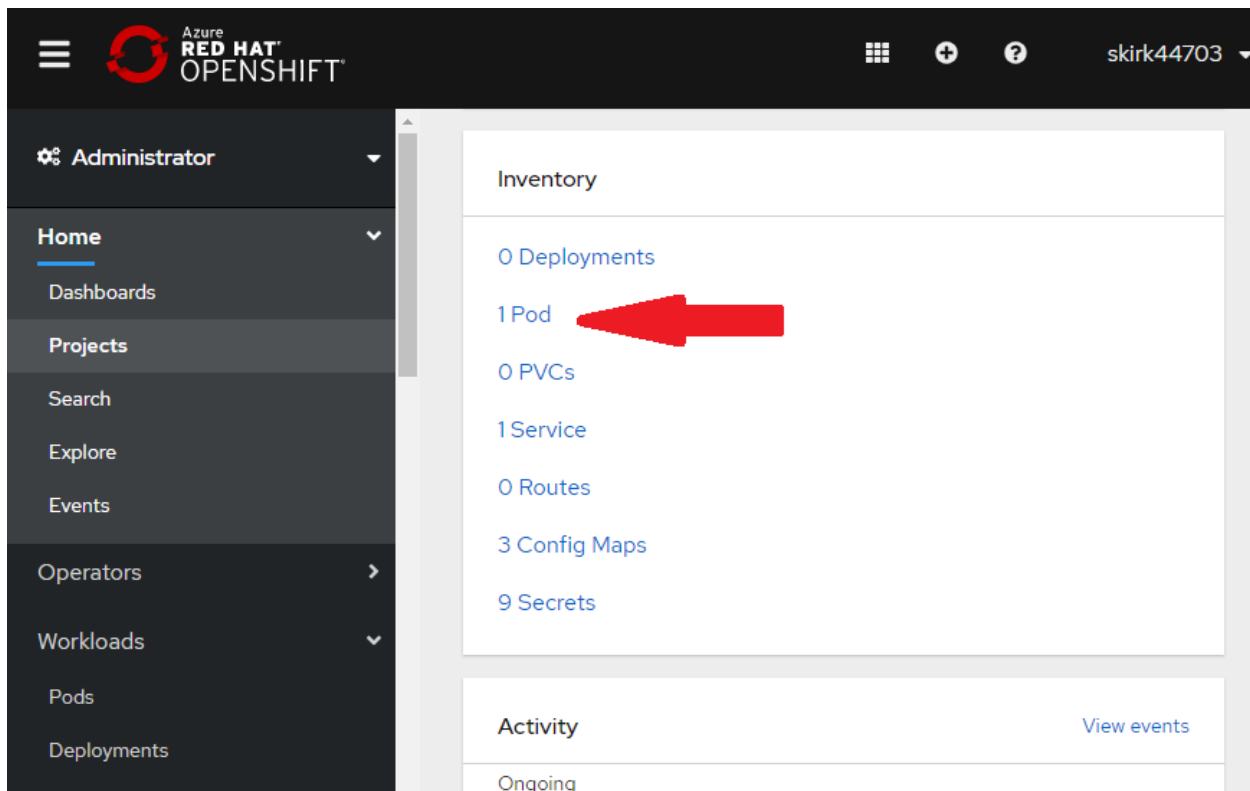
Azure
RED HAT
OPENSHIFT

skirk44703

Administrator

Home

Dashboards

Projects

Search

Explore

Events

Operators

Workloads

Pods

Deployments

Inventory

0 Deployments

1 Pod

0 PVCs

1 Service

0 Routes

3 Config Maps

9 Secrets

Activity

View events

Ongoing